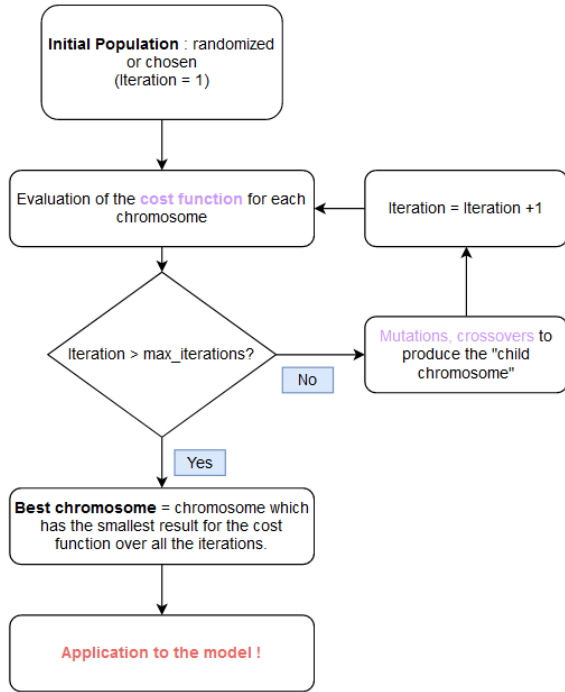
Initial Population : randomized or chosen (Iteration = 1)

Evaluation of the cost function for each chromosome

Iteration = Iteration +1

Iteration > max_iterations?

No

Mutations, crossovers to produce the "child chromosome"

Yes

Best chromosome = chromosome which has the smallest result for the cost function over all the iterations.

Application to the model !